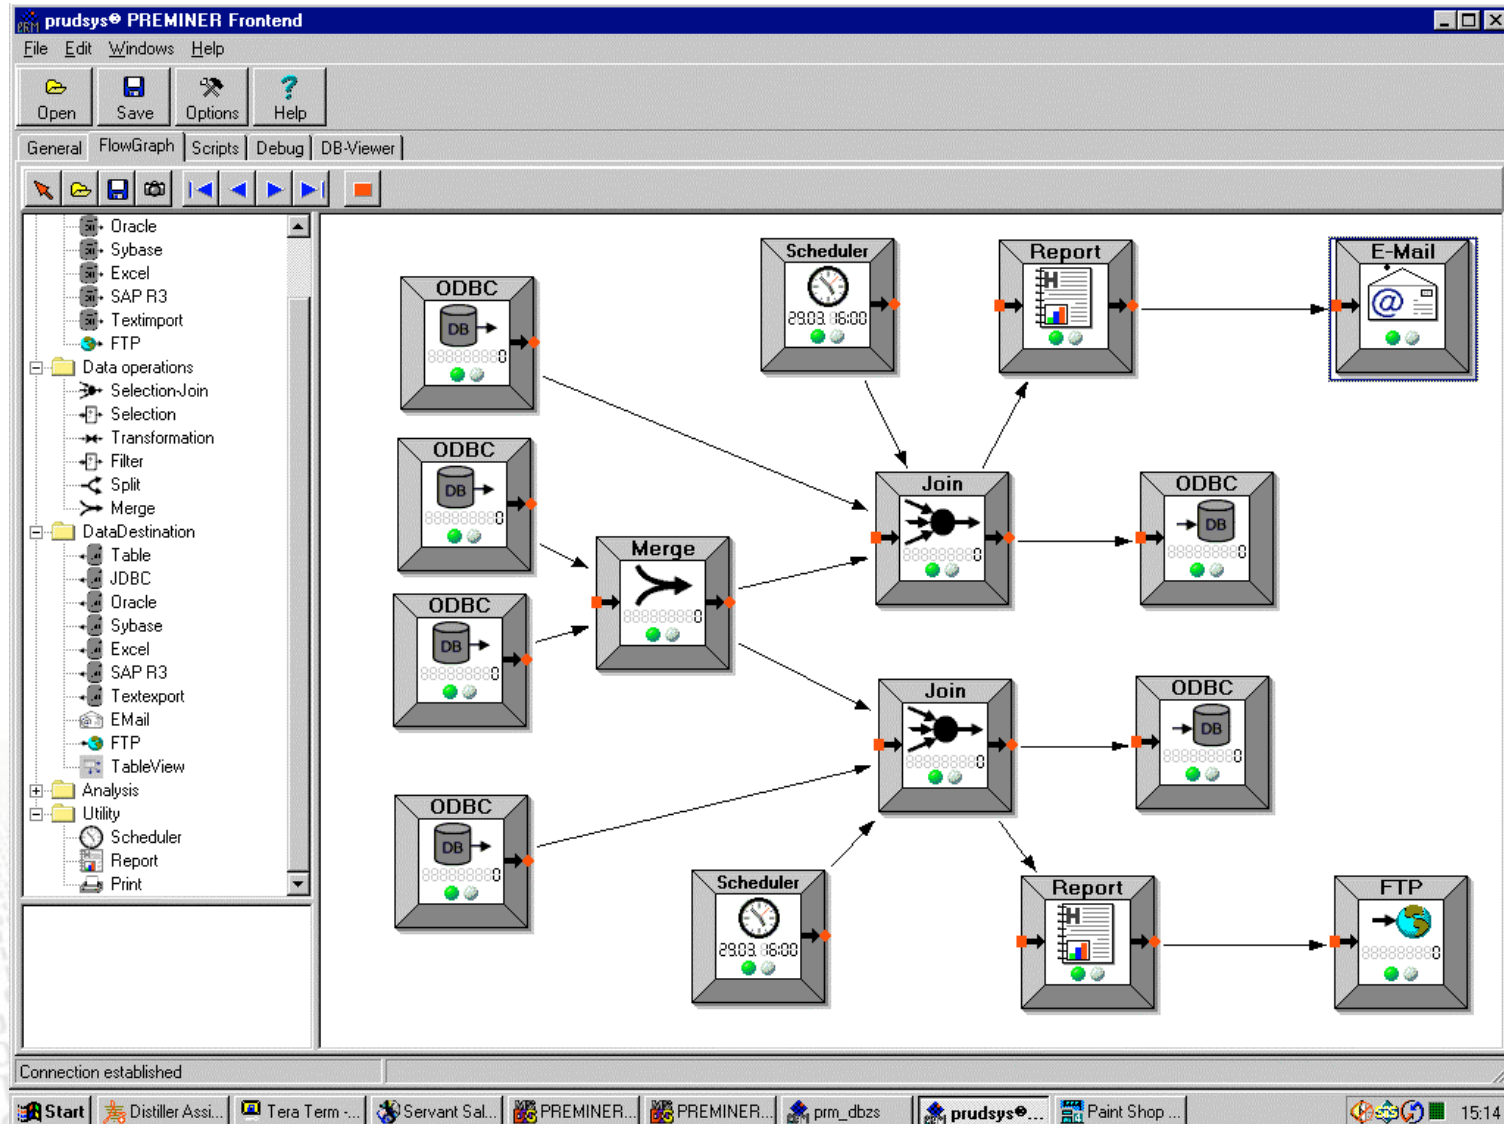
prudsys® PREMINER Frontend

File Edit Windows Help

Open Save Options Help

General FlowGraph Scripts Debug DB-Viewer

Oracle
Sybase
Excel
SAP R3
Textimport
FTP
Data operations
SelectionJoin
Selection
Transformation
Filter
Split
Merge
DataDestination
Table
JDBC
Oracle
Sybase
Excel
SAP R3
Textexport
EMail
FTP
TableView
Analysis
Utility
Scheduler
Report
Print

ODBC
DB
88888888

Scheduler
29.03 06:00

Report

E-Mail

ODBC
DB
88888888

Join
88888888

ODBC
DB
88888888

Merge
88888888

ODBC
DB
88888888

Join
88888888

ODBC
DB
88888888

ODBC
DB
88888888

Scheduler
29.03 06:00

Report

FTP
88888888

Connection established

Start Distiller Assi... Tera Term -... Servant Sal... PREMINER... PREMINER... prm_dbzs prudsys®... Paint Shop ... 15:14